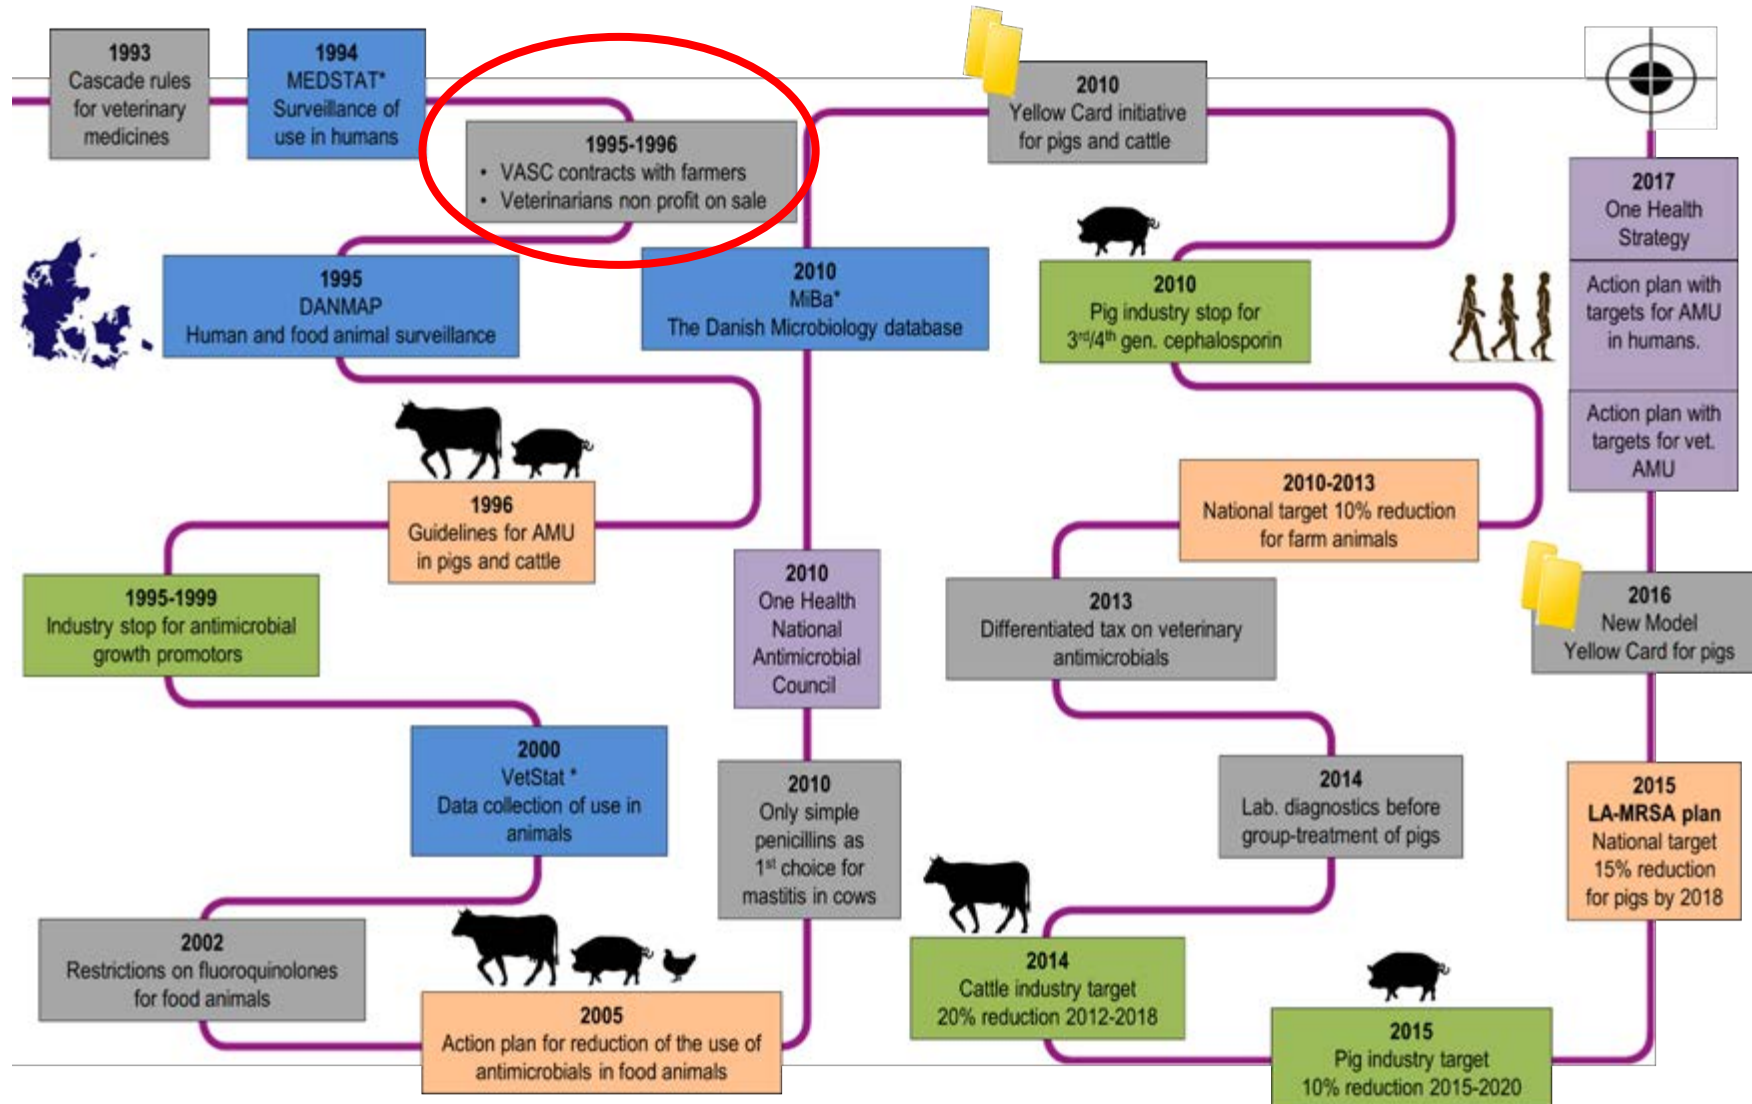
1993
Cascade rules for veterinary medicines

1994
MEDSTAT*
Surveillance of use in humans

1995-1996
• VASC contracts with farmers
• Veterinarians non profit on sale

2010
Yellow Card initiative for pigs and cattle

2017
One Health Strategy

Action plan with targets for AMU in humans.

Action plan with targets for vet. AMU

1995
DANMAP
Human and food animal surveillance

2010
MiBa*
The Danish Microbiology database

2010
Pig industry stop for $3^{rd}/4^{th}$ gen. cephalosporin

1996
Guidelines for AMU in pigs and cattle

2010-2013
National target 10% reduction for farm animals

1995-1999
Industry stop for antimicrobial growth promotors

2010
One Health National Antimicrobial Council

2013
Differentiated tax on veterinary antimicrobials

2016
New Model Yellow Card for pigs

2000
VetStat *
Data collection of use in animals

2010
Only simple penicillins as $1^{st}$ choice for mastitis in cows

2014
Lab. diagnostics before group-treatment of pigs

2015
LA-MRSA plan
National target 15% reduction for pigs by 2018

2002
Restrictions on fluoroquinolones for food animals

2005
Action plan for reduction of the use of antimicrobials in food animals

2014
Cattle industry target 20% reduction 2012-2018

2015
Pig industry target 10% reduction 2015-2020